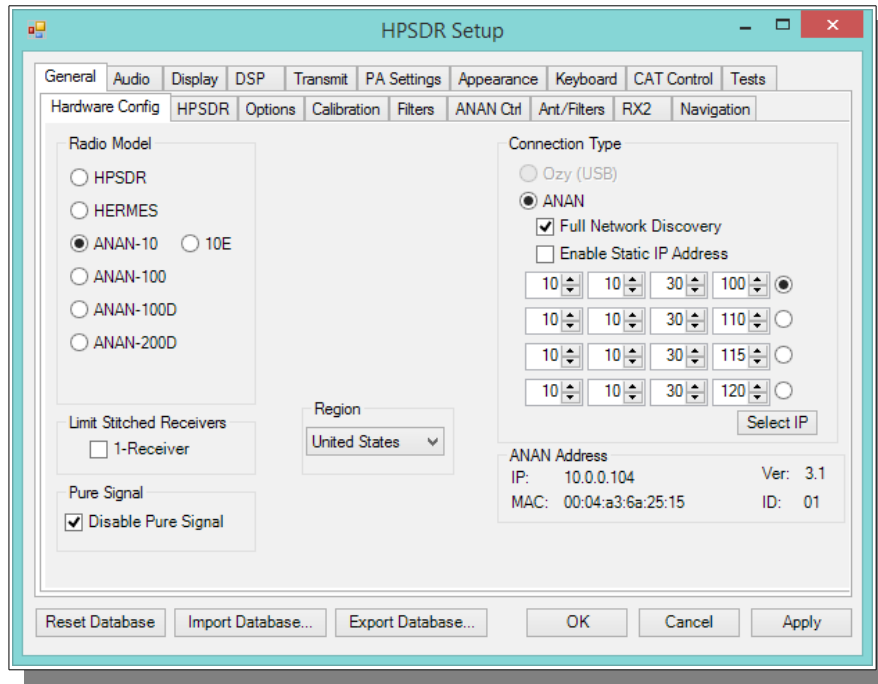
HPSDR Setup

General | Audio | Display | DSP | Transmit | PA Settings | Appearance | Keyboard | CAT Control | Tests

Hardware Config | HPSDR | Options | Calibration | Filters | ANAN Ctrl | Ant/Filters | RX2 | Navigation

Radio Model
HPSDR
HERMES
ANAN-10
10E
ANAN-100
ANAN-100D
ANAN-200D

Limit Stitched Receivers
1-Receiver

Pure Signal
Disable Pure Signal

Region
United States

Connection Type
Ozy (USB)
ANAN
Full Network Discovery
Enable Static IP Address

| 10 | 10 | 30 | 100 |
|---|---|---|---|
| 10 | 10 | 30 | 110 |
| 10 | 10 | 30 | 115 |
| 10 | 10 | 30 | 120 |

Select IP

ANAN Address
IP: 10.0.0.104
Ver: 3.1
MAC: 00:04:a3:6a:25:15
ID: 01

Reset Database | Import Database... | Export Database... | OK | Cancel | Apply